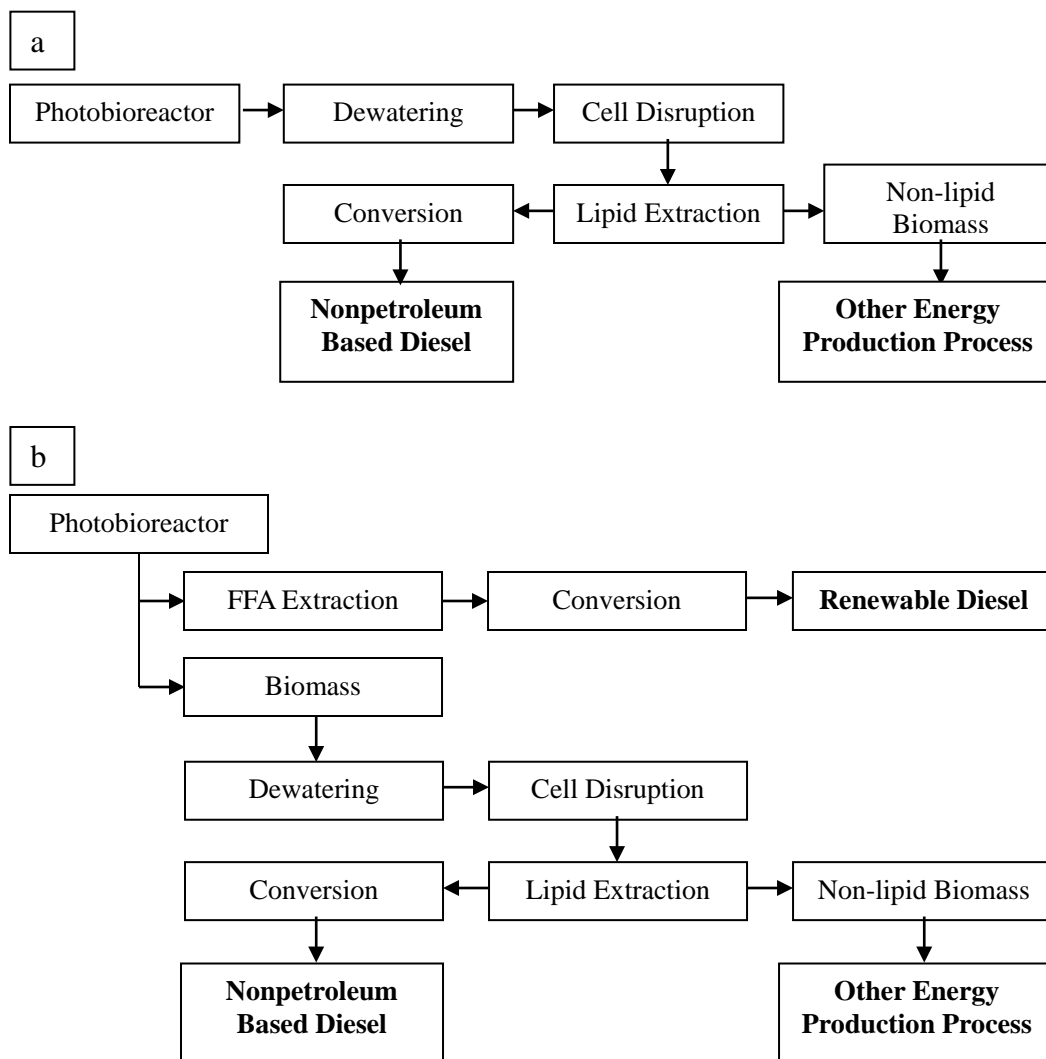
a

Photobioreactor

Dewatering

Cell Disruption

Conversion

Lipid Extraction

Non-lipid Biomass

**Nonpetroleum Based Diesel**

**Other Energy Production Process**

b

Photobioreactor

FFA Extraction

Conversion

**Renewable Diesel**

Biomass

Dewatering

Cell Disruption

Conversion

Lipid Extraction

Non-lipid Biomass

**Nonpetroleum Based Diesel**

**Other Energy Production Process**